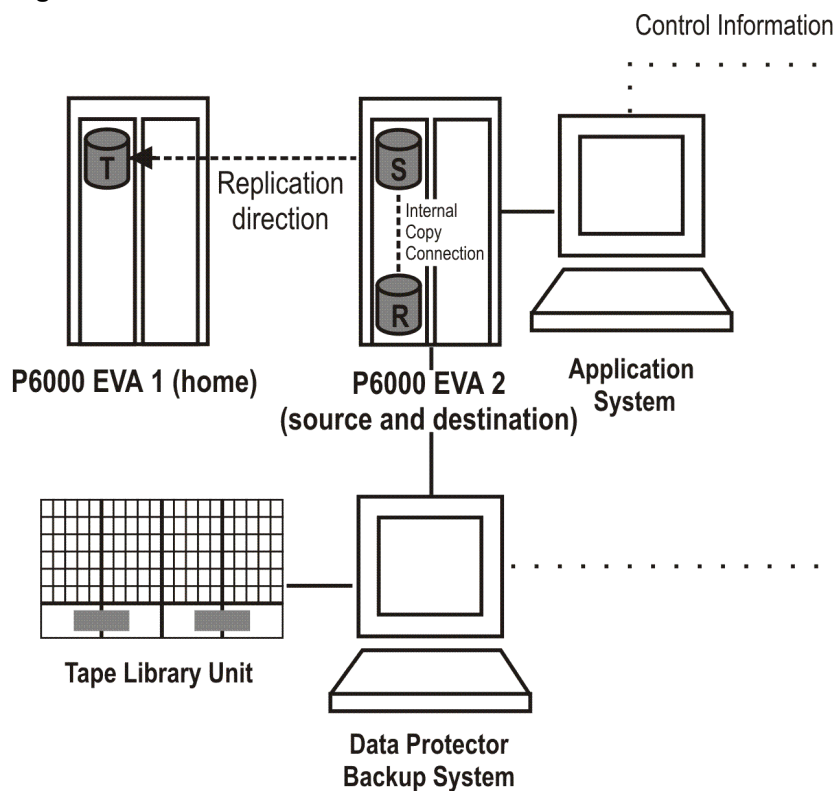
Control Information

T

Replication direction

S

Internal Copy Connection

R

P6000 EVA 1 (home)

P6000 EVA 2 (source and destination)

Application System

Tape Library Unit

Data Protector Backup System